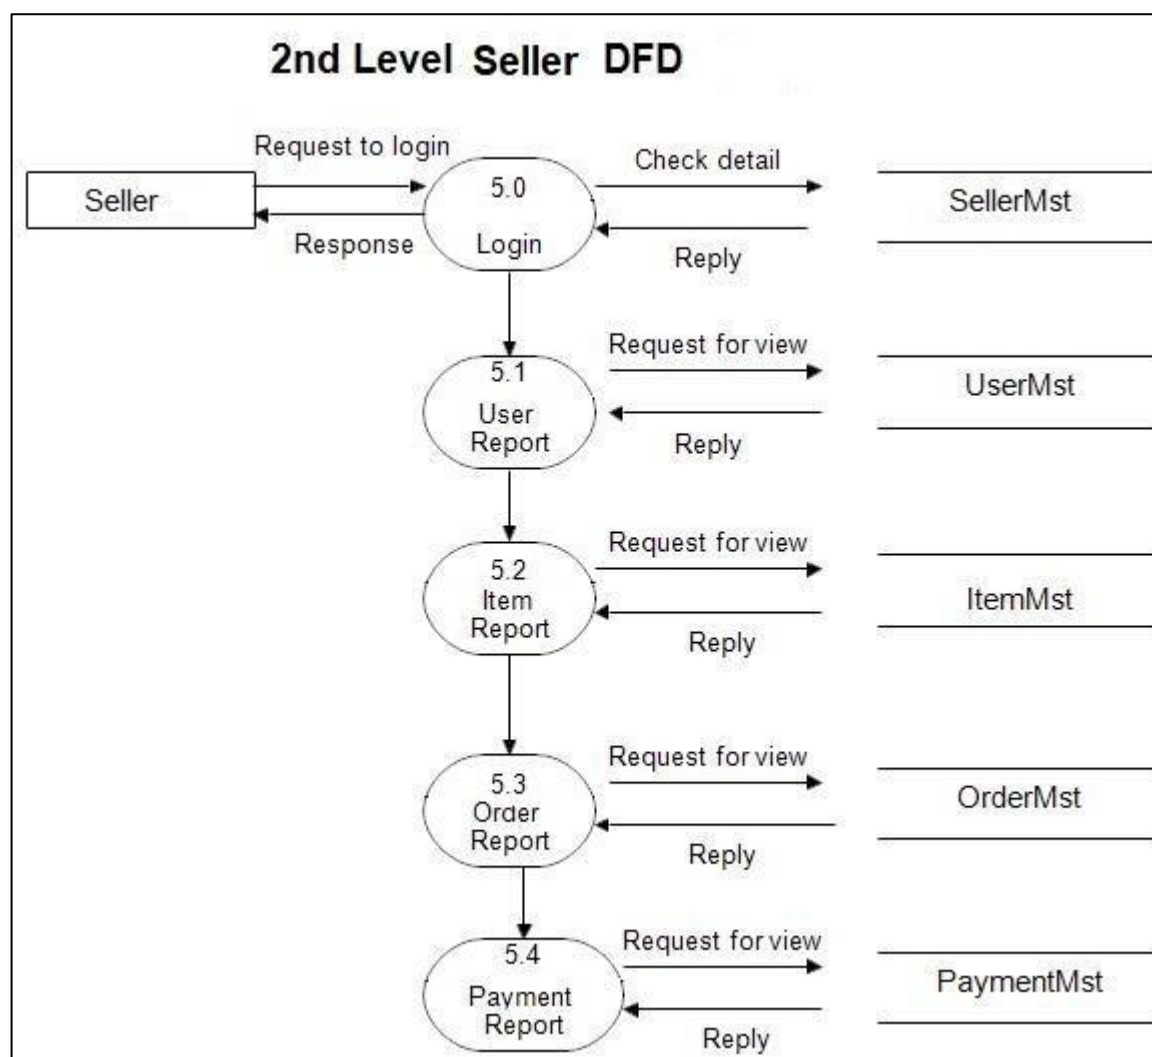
2nd Level Seller DFD

Request to login

Seller

Response

5.0

Login

Check detail

Reply

SellerMst

5.1

User Report

Request for view

Reply

UserMst

5.2

Item Report

Request for view

Reply

ItemMst

5.3

Order Report

Request for view

Reply

OrderMst

5.4

Payment Report

Request for view

Reply

PaymentMst